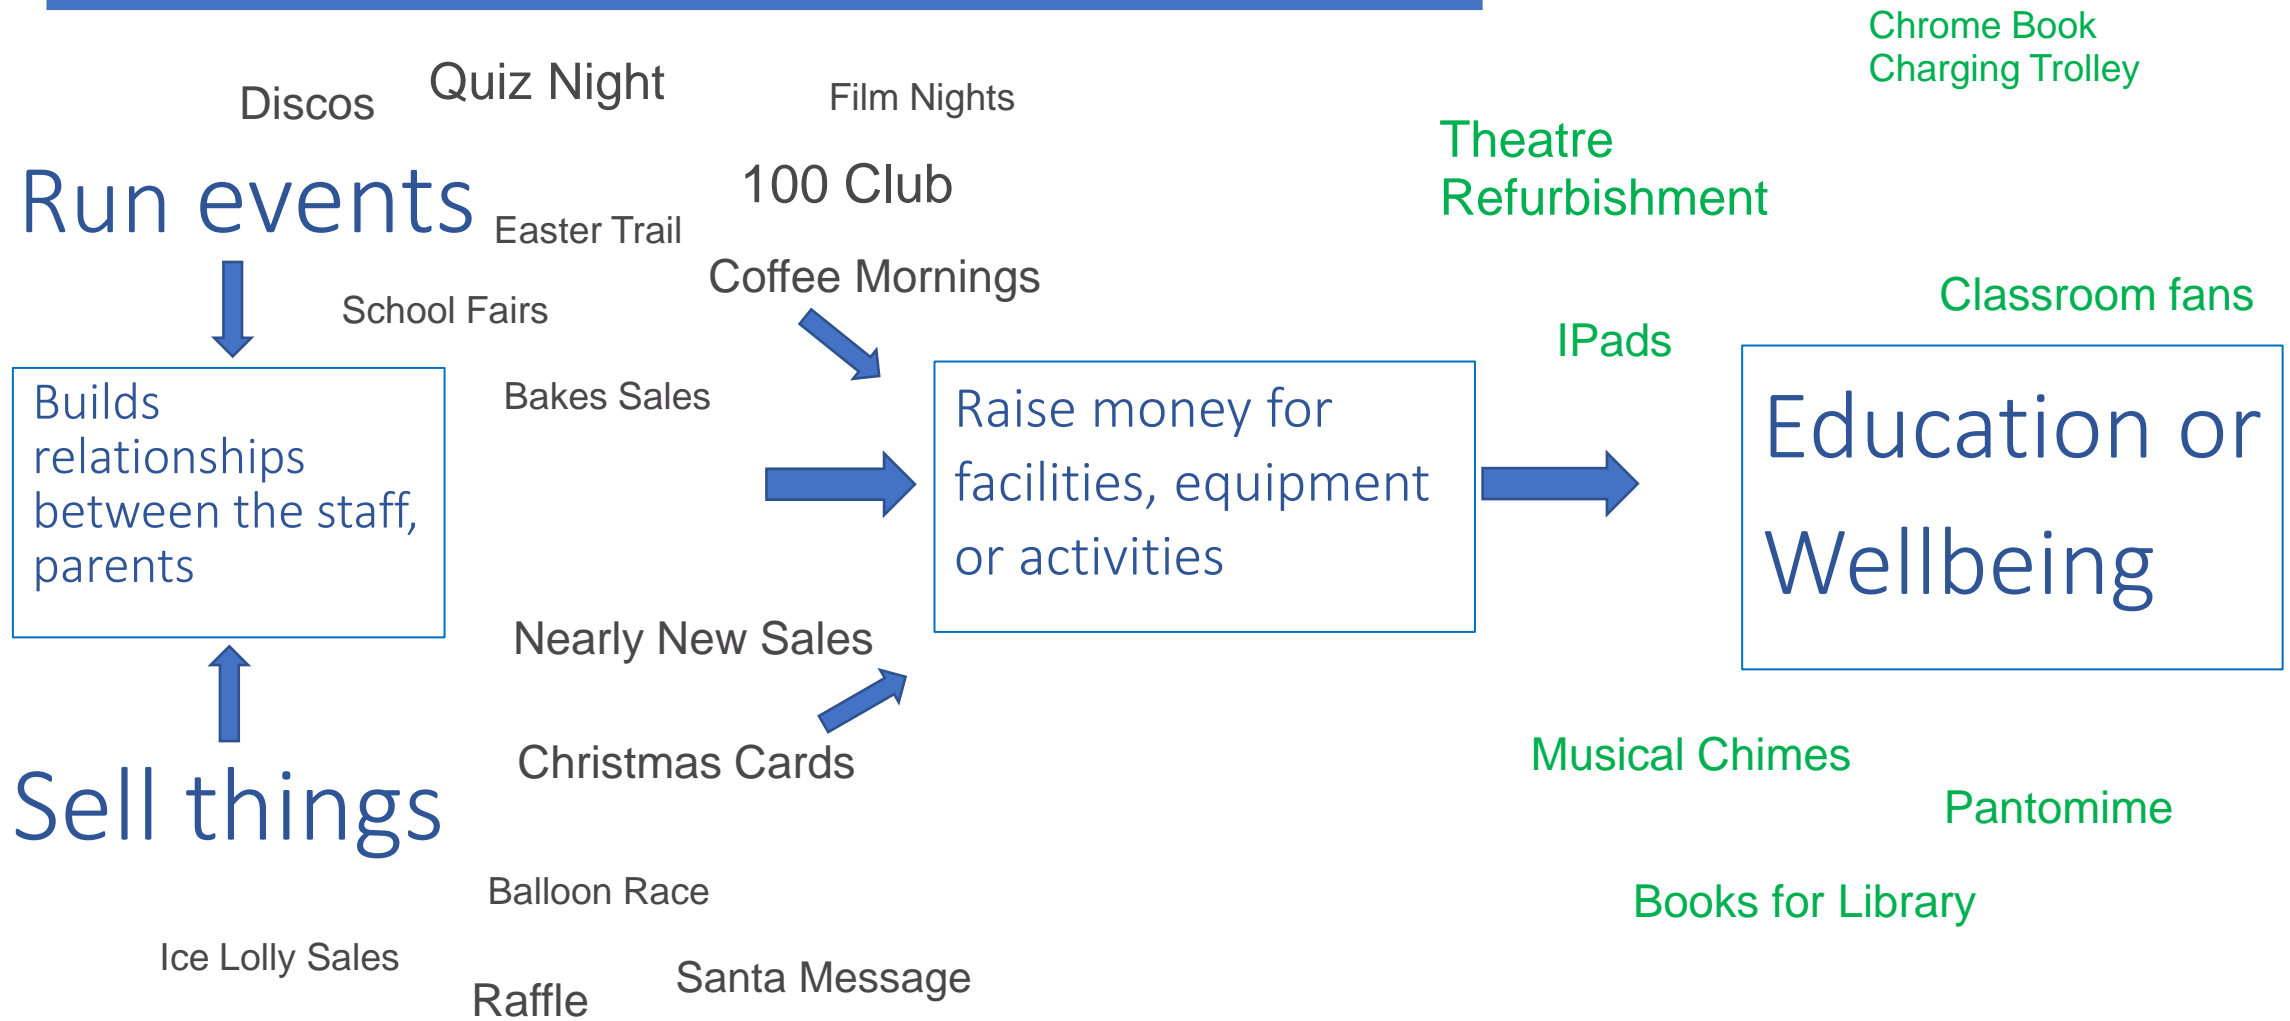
Chrome Book Charging Trolley

Discos

Quiz Night

Film Nights

Theatre Refurbishment

Run events

Easter Trail

100 Club

Coffee Mornings

School Fairs

Classroom fans

IPads

Builds relationships between the staff, parents

Bakes Sales

Raise money for facilities, equipment or activities

Education or Wellbeing

Nearly New Sales

Christmas Cards

Musical Chimes

Sell things

Pantomime

Balloon Race

Books for Library

Ice Lolly Sales

Raffle

Santa Message